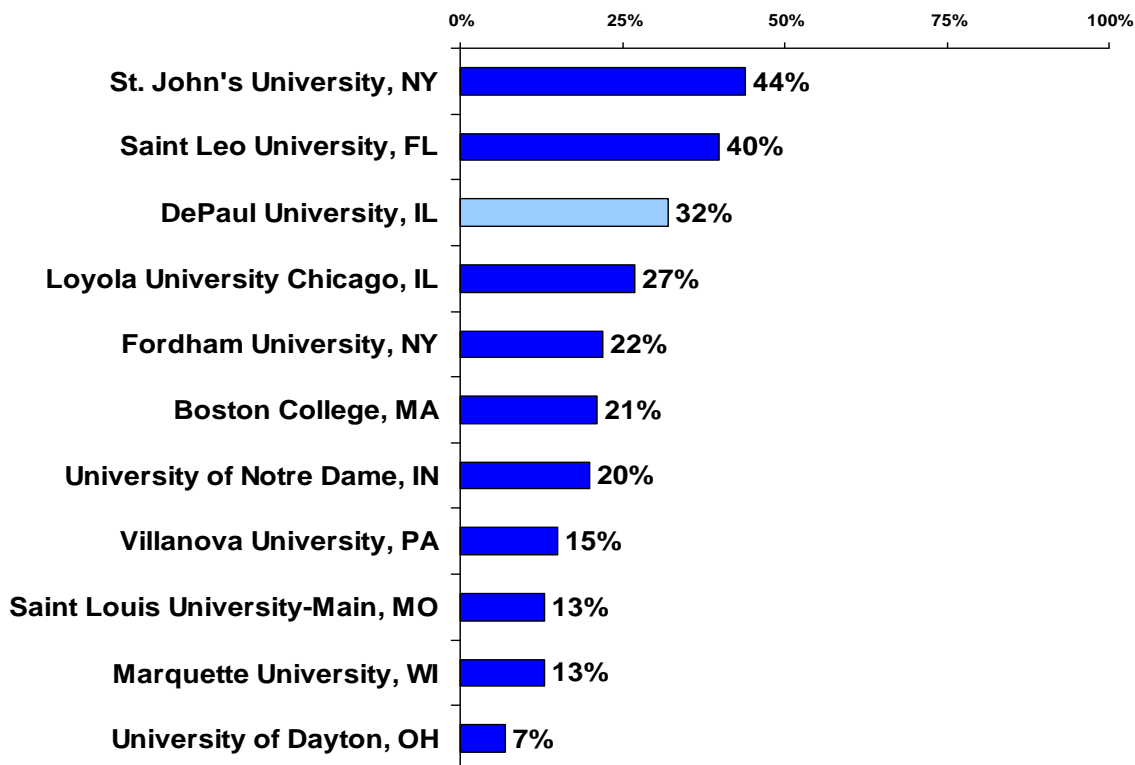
0% 25% 50% 75% 100%

St. John's University, NY 44%
Saint Leo University, FL 40%
DePaul University, IL 32%
Loyola University Chicago, IL 27%
Fordham University, NY 22%
Boston College, MA 21%
University of Notre Dame, IN 20%
Villanova University, PA 15%
Saint Louis University-Main, MO 13%
Marquette University, WI 13%
University of Dayton, OH 7%